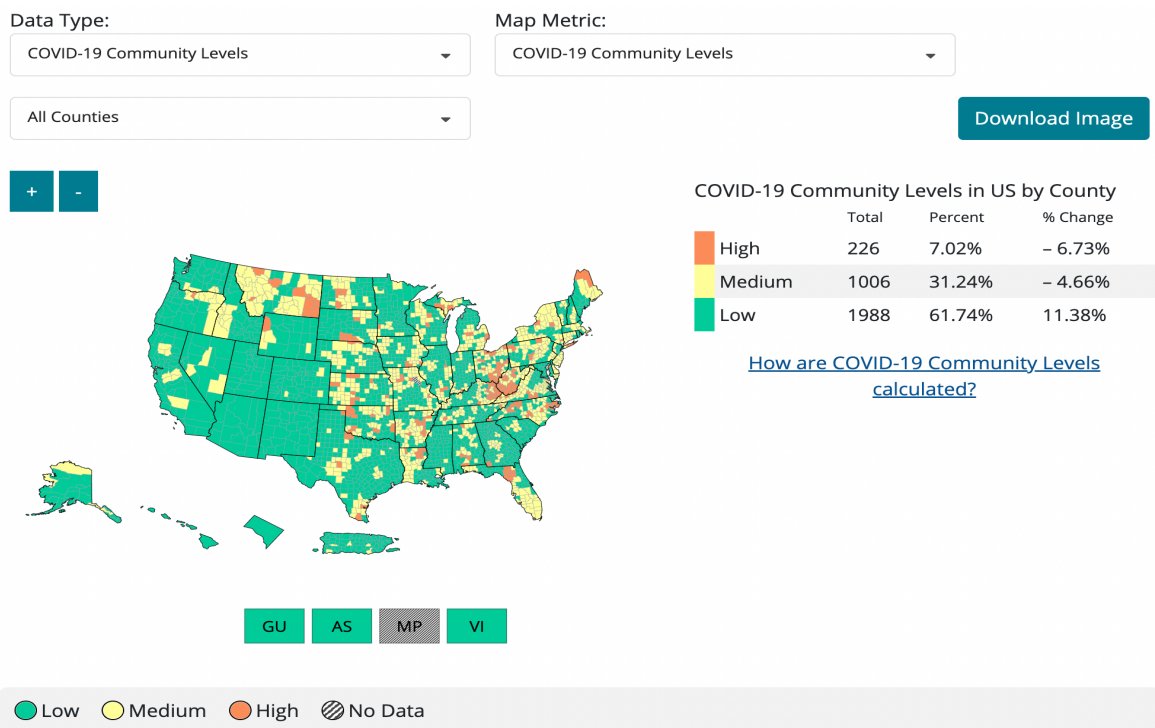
Data Type:

COVID-19 Community Levels

Map Metric:

COVID-19 Community Levels

All Counties

Download Image

+ -

COVID-19 Community Levels in US by County

| | Total | Percent | % Change |
|---|---|---|---|
| High | 226 | 7.02% | – 6.73% |
| Medium | 1006 | 31.24% | – 4.66% |
| Low | 1988 | 61.74% | 11.38% |

How are COVID-19 Community Levels calculated?

GU AS MP VI

Low Medium High No Data